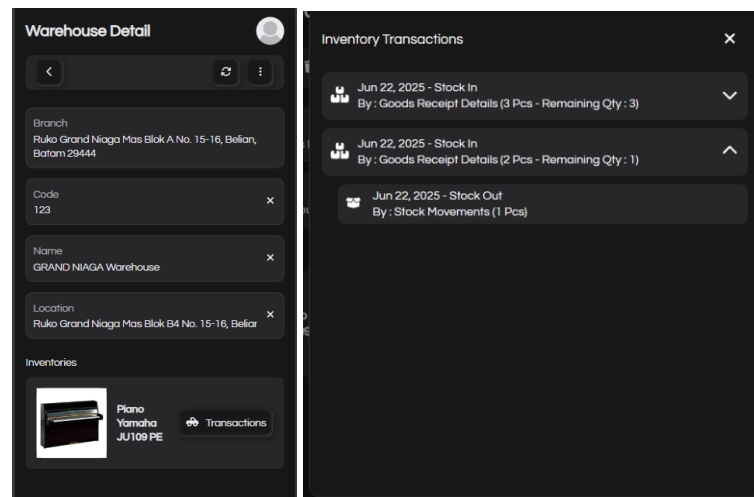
Warehouse Detail

Branch
Ruko Grand Niaga Mas Blok A No. 15-16, Belian, Batam 29444

Code
123

Name
GRAND NIAGA Warehouse

Location
Ruko Grand Niaga Mas Blok B4 No. 15-16, Beliar

Inventories

Piano Yamaha JU109 PE

Transactions

Inventory Transactions

Jun 22, 2025 - Stock In
By : Goods Receipt Details (3 Pcs - Remaining Qty : 3)

Jun 22, 2025 - Stock In
By : Goods Receipt Details (2 Pcs - Remaining Qty : 1)

Jun 22, 2025 - Stock Out
By : Stock Movements (1 Pcs)